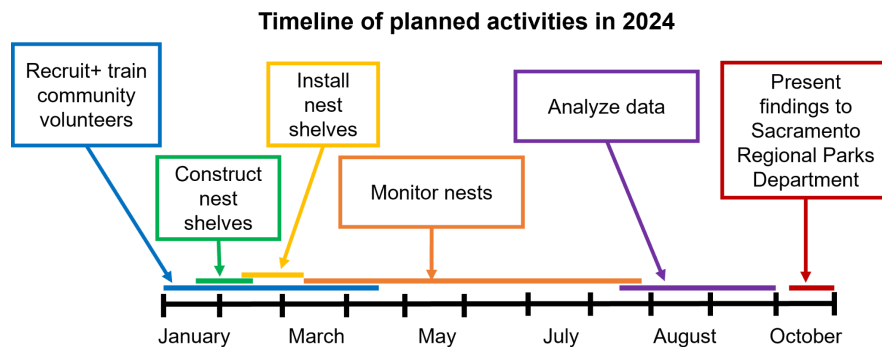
Timeline of planned activities in 2024

Recruit+ train community volunteers

Construct nest shelves

Install nest shelves

Monitor nests

Analyze data

Present findings to Sacramento Regional Parks Department

January

March

May

July

August

October